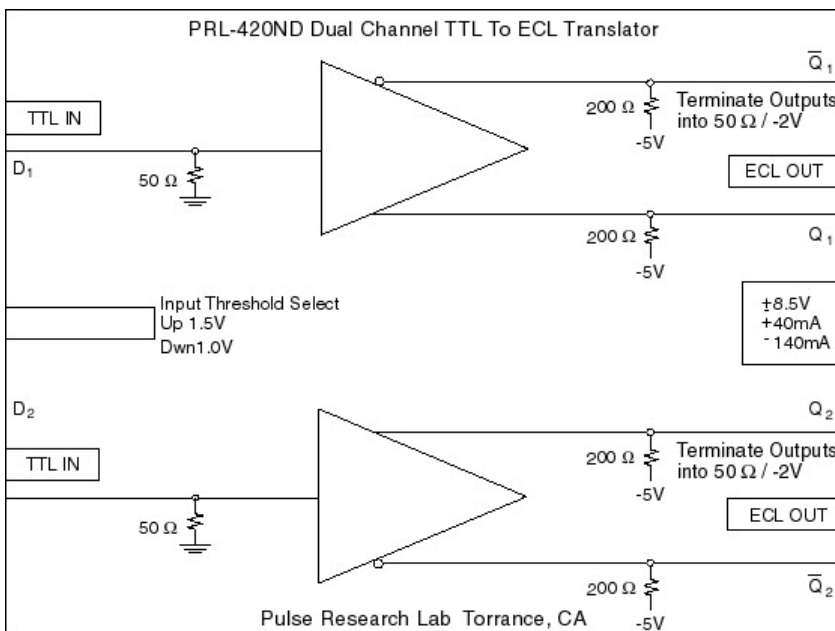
PRL-420ND Dual Channel TTL To ECL Translator

$\overline{Q}_1$

TTL IN

200 Ω

Terminate Outputs into 50 Ω / -2V

-5V

$D_1$

50 Ω

ECL OUT

200 Ω

$Q_1$

-5V

Input Threshold Select
Up 1.5V
Dwn1.0V

±8.5V
+40mA
-140mA

$D_2$

$Q_2$

TTL IN

200 Ω

Terminate Outputs into 50 Ω / -2V

-5V

50 Ω

ECL OUT

200 Ω

$\overline{Q}_2$

Pulse Research Lab Torrance, CA

-5V